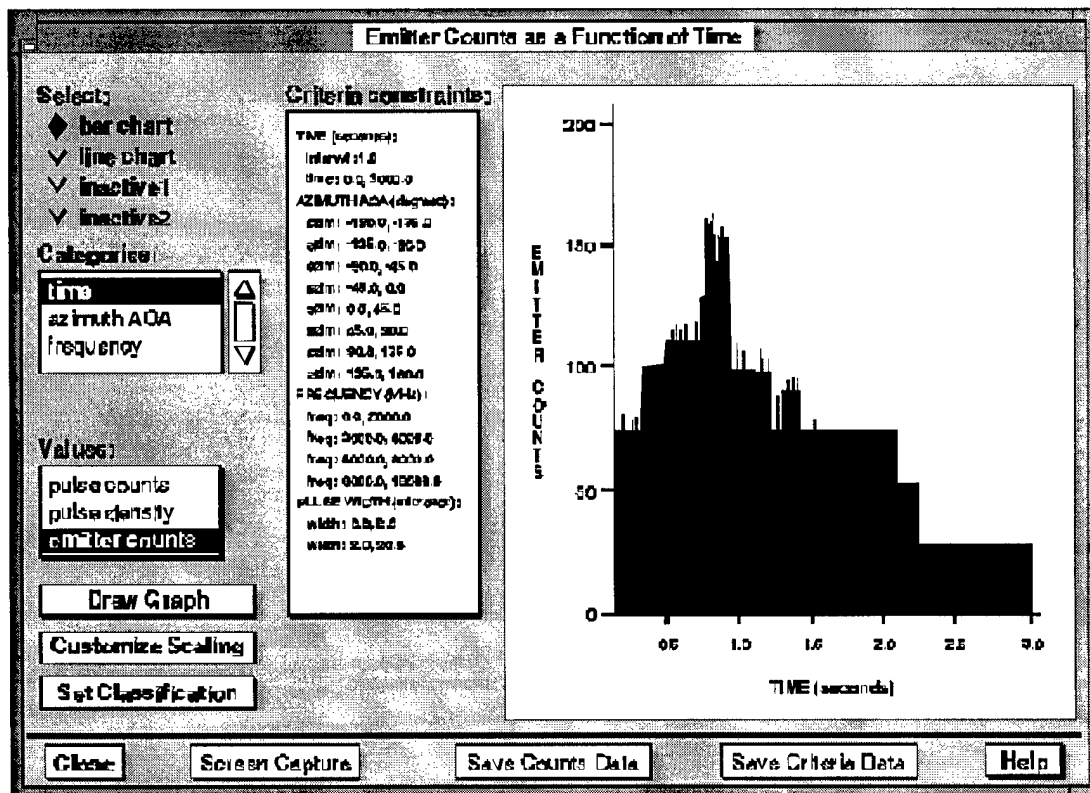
Emitter Counts as a Function of Time

Select:
bar chart
line chart
inactive1
inactive2

Categories:
time
azimuth AOA
frequency

Values:
pulse counts
pulse density
emitter counts

Draw Graph
Customize Scaling
Set Classification

Criteria constraints:
TIME (seconds):
interval: 1.0
time: 0.0, 3000.0
AZIMUTH AOA (degrees):
azim: -180.0, -135.0
azim: -135.0, -90.0
azim: -90.0, -45.0
azim: -45.0, 0.0
azim: 0.0, 45.0
azim: 45.0, 90.0
azim: 90.0, 135.0
azim: 135.0, 180.0
FREQUENCY (MHz):
freq: 0.0, 2000.0
freq: 2000.0, 4000.0
freq: 4000.0, 8000.0
freq: 8000.0, 18000.0
PULSE WIDTH (microsec):
width: 0.0, 2.0
width: 2.0, 20.0

EMITTER COUNTS
200
150
100
50
0
0.5
1.0
1.5
2.0
2.5
3.0
TIME (seconds)

Close
Screen Capture
Save Counts Data
Save Criteria Data
Help